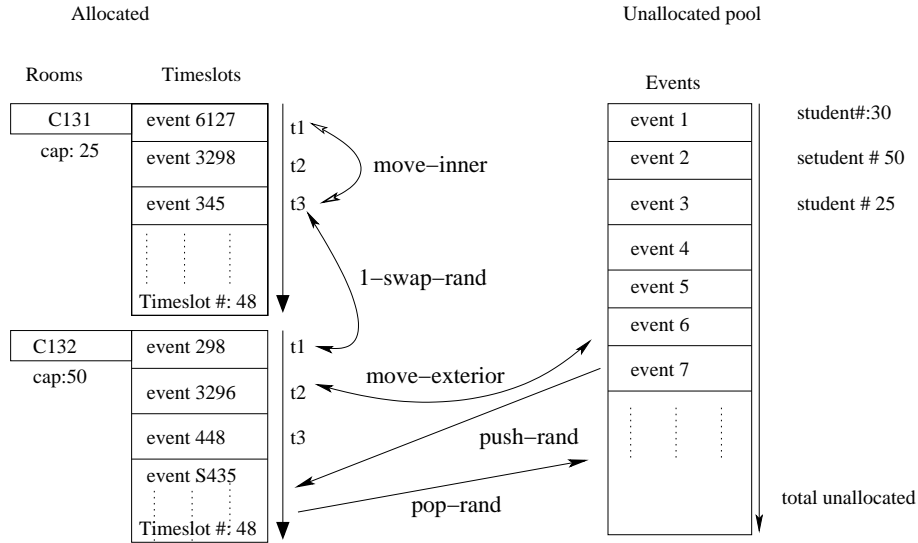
Allocated

Unallocated pool

Rooms

Timeslots

Events

C131

cap: 25

event 6127

event 3298

event 345

Timeslot #: 48

t1

t2

t3

move−inner

1−swap−rand

event 1

event 2

event 3

event 4

event 5

event 6

event 7

student#:30

setudent # 50

student # 25

C132

cap:50

event 298

event 3296

event 448

event S435

Timeslot #: 48

t1

t2

t3

move−exterior

push−rand

pop−rand

total unallocated